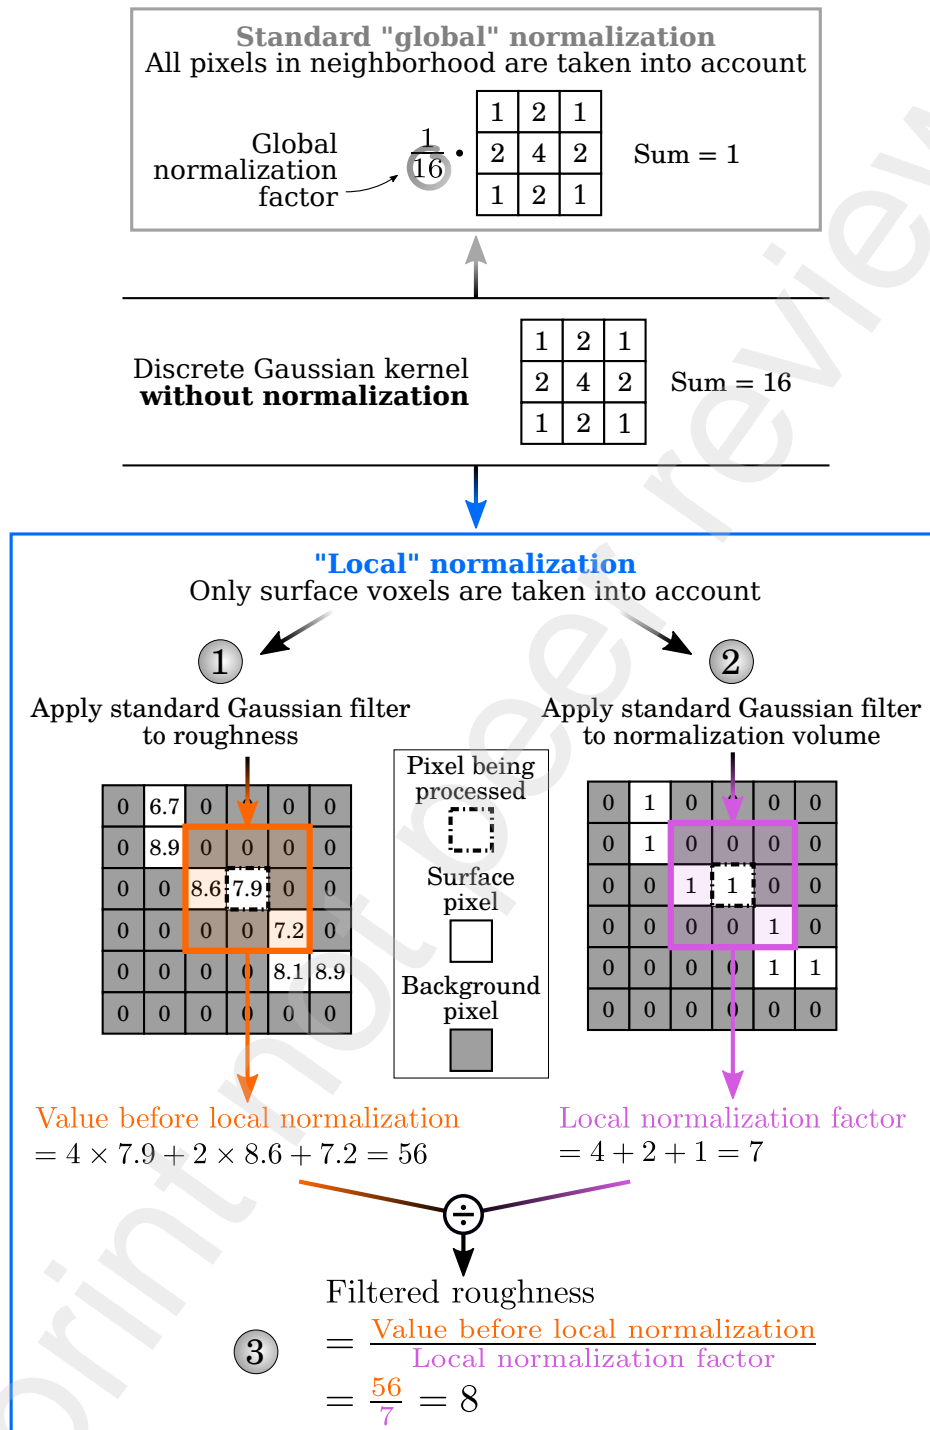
Standard "global" normalization
All pixels in neighborhood are taken into account

Global normalization factor

$\frac{1}{16} \cdot$

| 1 | 2 | 1 |
|---|---|---|
| 2 | 4 | 2 |
| 1 | 2 | 1 |

Sum = 1

Discrete Gaussian kernel
without normalization

| 1 | 2 | 1 |
|---|---|---|
| 2 | 4 | 2 |
| 1 | 2 | 1 |

Sum = 16

"Local" normalization
Only surface voxels are taken into account

1
Apply standard Gaussian filter to roughness

| 0 | 6.7 | 0 | 0 | 0 | 0 |
|---|---|---|---|---|---|
| 0 | 8.9 | 0 | 0 | 0 | 0 |
| 0 | 0 | 8.6 | 7.9 | 0 | 0 |
| 0 | 0 | 0 | 0 | 7.2 | 0 |
| 0 | 0 | 0 | 0 | 8.1 | 8.9 |
| 0 | 0 | 0 | 0 | 0 | 0 |

Pixel being processed
Surface pixel
Background pixel

2
Apply standard Gaussian filter to normalization volume

| 0 | 1 | 0 | 0 | 0 | 0 |
|---|---|---|---|---|---|
| 0 | 1 | 0 | 0 | 0 | 0 |
| 0 | 0 | 1 | 1 | 0 | 0 |
| 0 | 0 | 0 | 0 | 1 | 0 |
| 0 | 0 | 0 | 0 | 1 | 1 |
| 0 | 0 | 0 | 0 | 0 | 0 |

Value before local normalization
$= 4 \times 7.9 + 2 \times 8.6 + 7.2 = 56$

Local normalization factor
$= 4 + 2 + 1 = 7$

$\div$

Filtered roughness
3
$= \frac{\text{Value before local normalization}}{\text{Local normalization factor}}$
$= \frac{56}{7} = 8$

preprint not peer reviewed